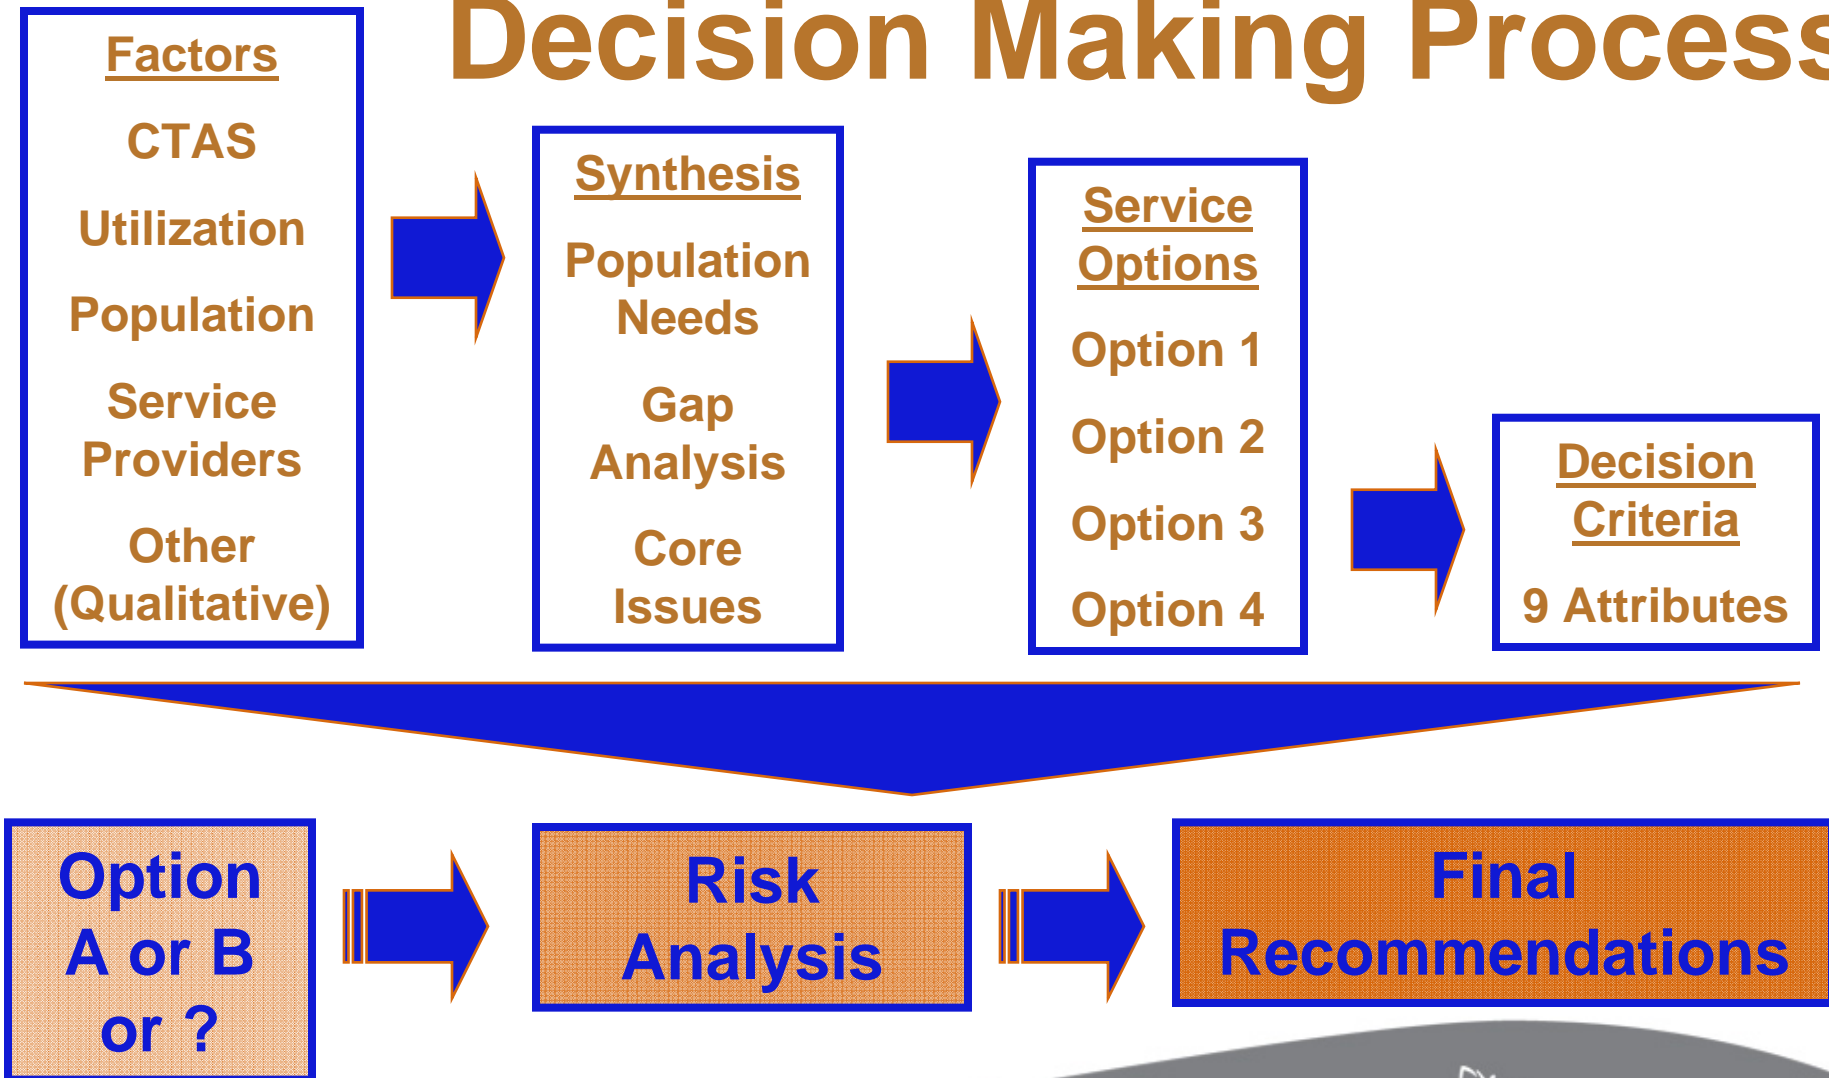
Decision Making Process

Factors
CTAS
Utilization
Population
Service Providers
Other (Qualitative)

Synthesis
Population Needs
Gap Analysis
Core Issues

Service Options
Option 1
Option 2
Option 3
Option 4

Decision Criteria
9 Attributes

Option A or B or ?

Risk Analysis

Final Recommendations